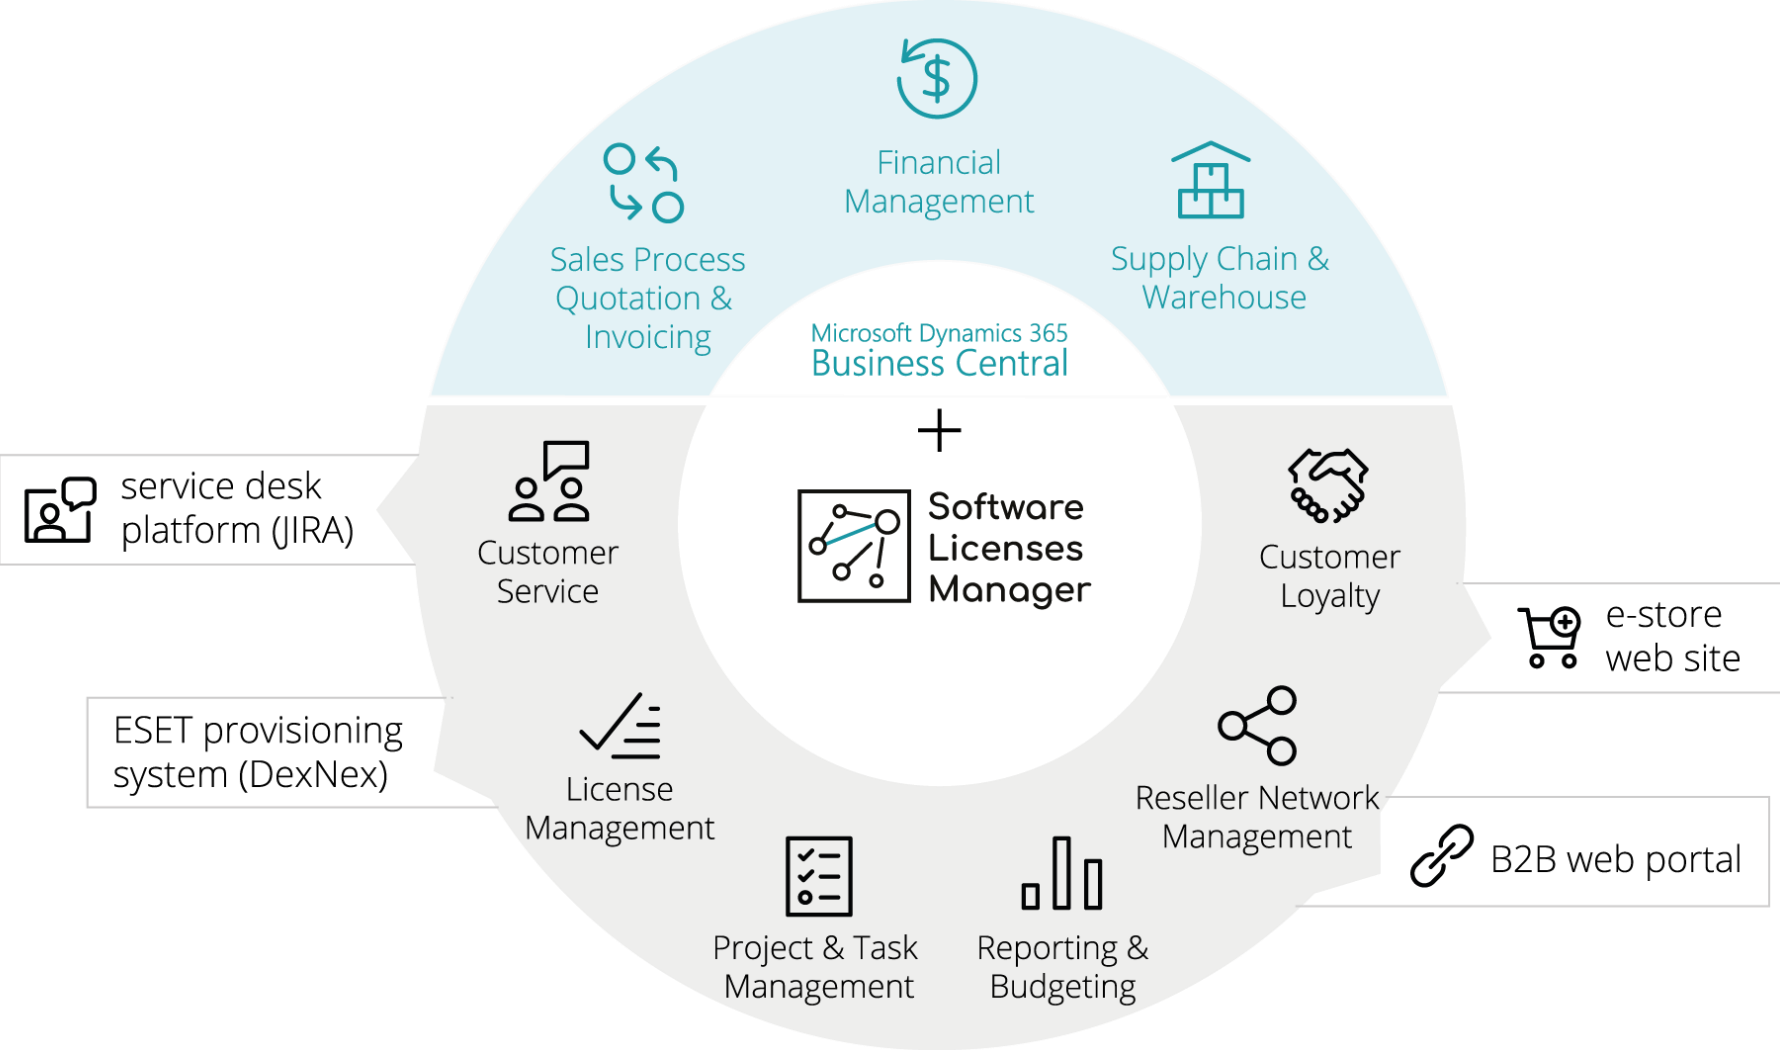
Financial Management

Sales Process Quotation & Invoicing

Supply Chain & Warehouse

Microsoft Dynamics 365
Business Central

+

Software Licenses Manager

service desk platform (JIRA)

Customer Service

Customer Loyalty

e-store web site

ESET provisioning system (DexNex)

License Management

Reseller Network Management

B2B web portal

Project & Task Management

Reporting & Budgeting